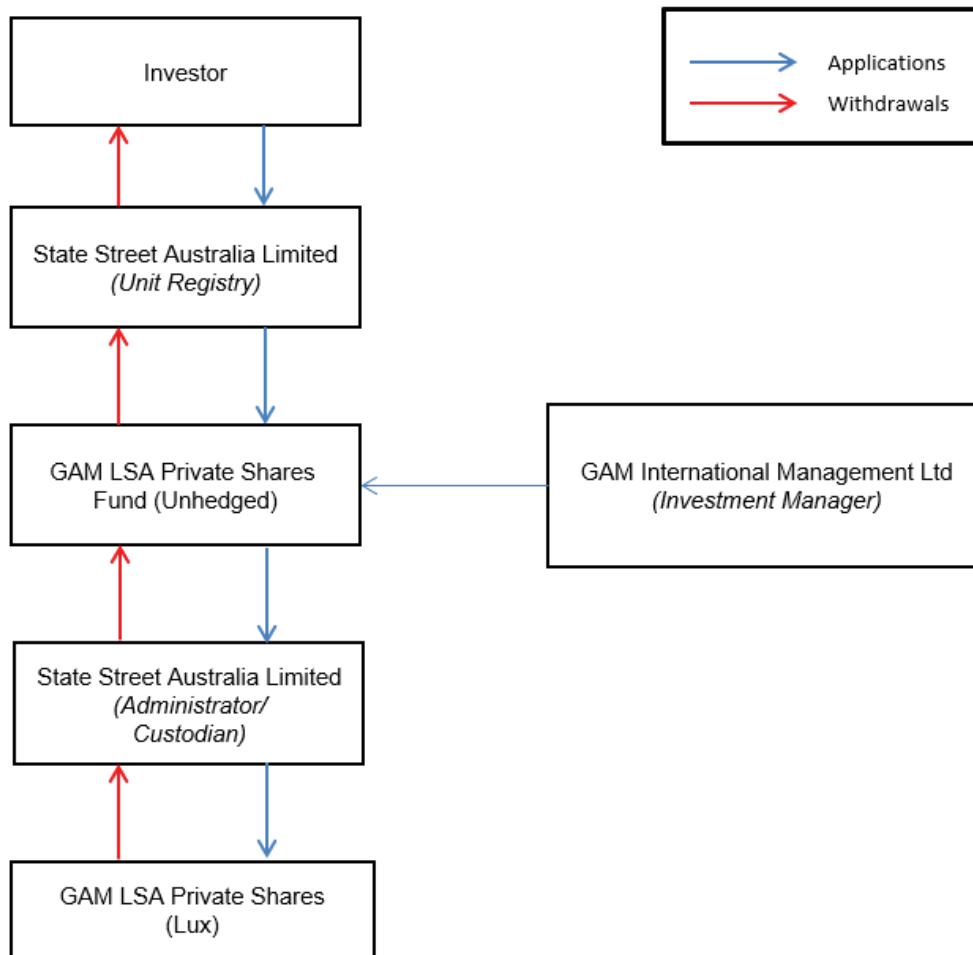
Investor

Applications

Withdrawals

State Street Australia Limited
*(Unit Registry)*

GAM LSA Private Shares Fund (Unhedged)

GAM International Management Ltd
*(Investment Manager)*

State Street Australia Limited
*(Administrator/ Custodian)*

GAM LSA Private Shares (Lux)